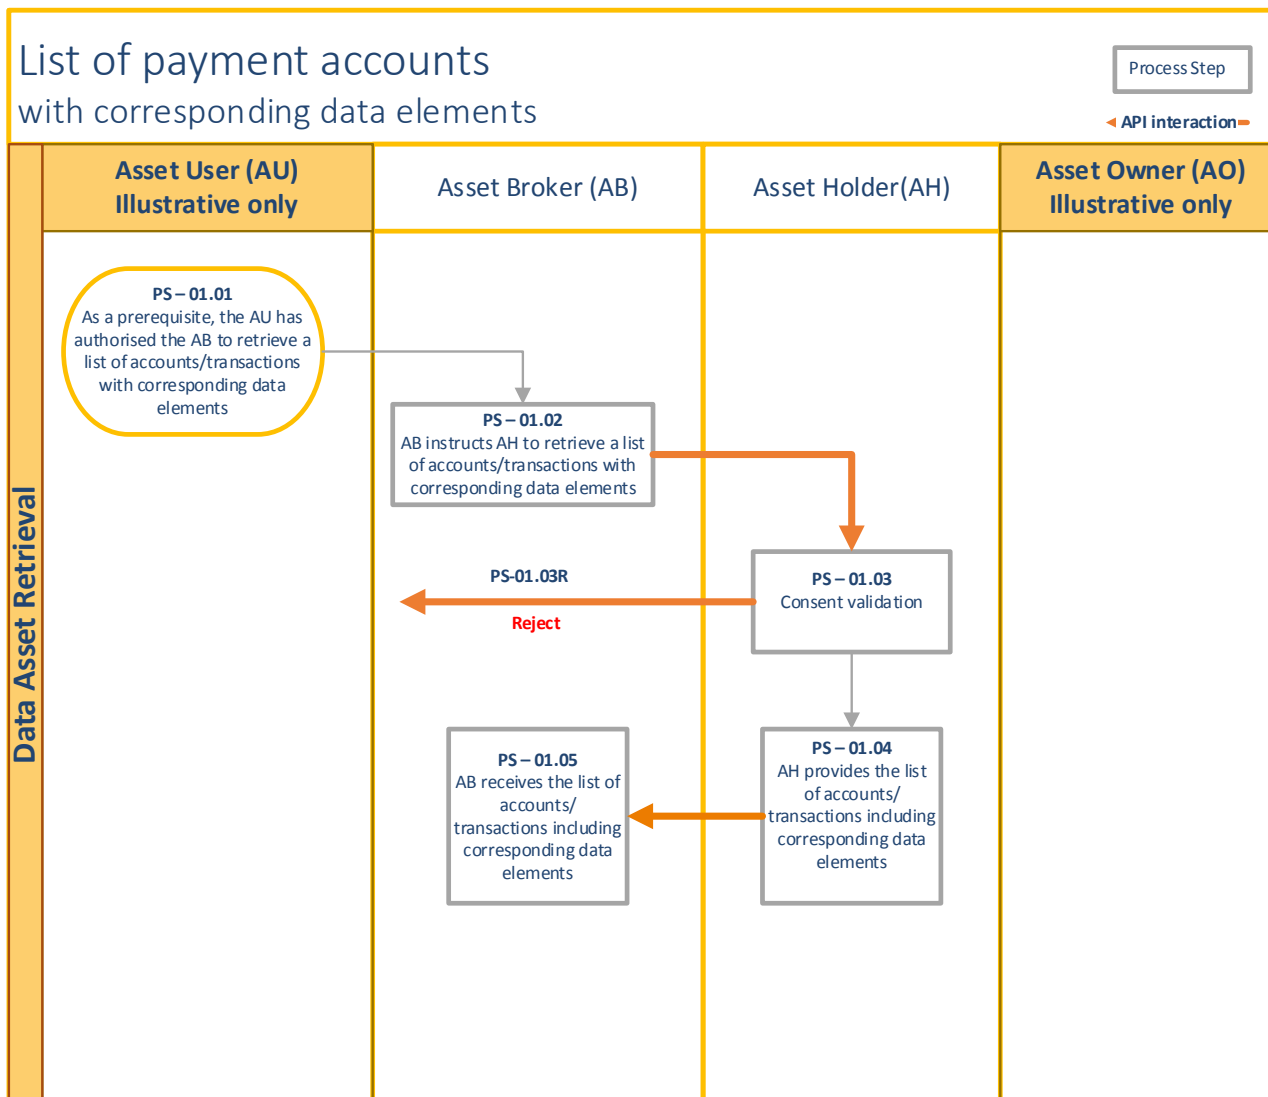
List of payment accounts
with corresponding data elements

Process Step

API interaction

Data Asset Retrieval

Asset User (AU)
Illustrative only

Asset Broker (AB)

Asset Holder(AH)

Asset Owner (AO)
Illustrative only

PS – 01.01
As a prerequisite, the AU has authorised the AB to retrieve a list of accounts/transactions with corresponding data elements

PS – 01.02
AB instructs AH to retrieve a list of accounts/transactions with corresponding data elements

PS – 01.03
Consent validation

PS-01.03R

Reject

PS – 01.04
AH provides the list of accounts/ transactions including corresponding data elements

PS – 01.05
AB receives the list of accounts/ transactions including corresponding data elements